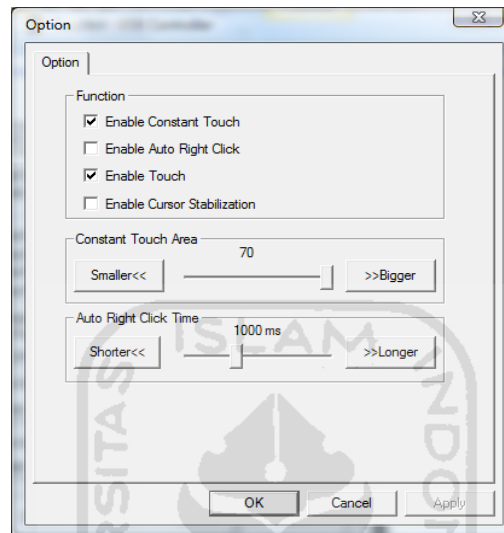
Option

Option

Function

Enable Constant Touch

Enable Auto Right Click

Enable Touch

Enable Cursor Stabilization

Constant Touch Area

70

Smaller<<

>>Bigger

Auto Right Click Time

1000 ms

Shorter<<

>>Longer

OK

Cancel

Apply

ISLAM

SITAS

INDO